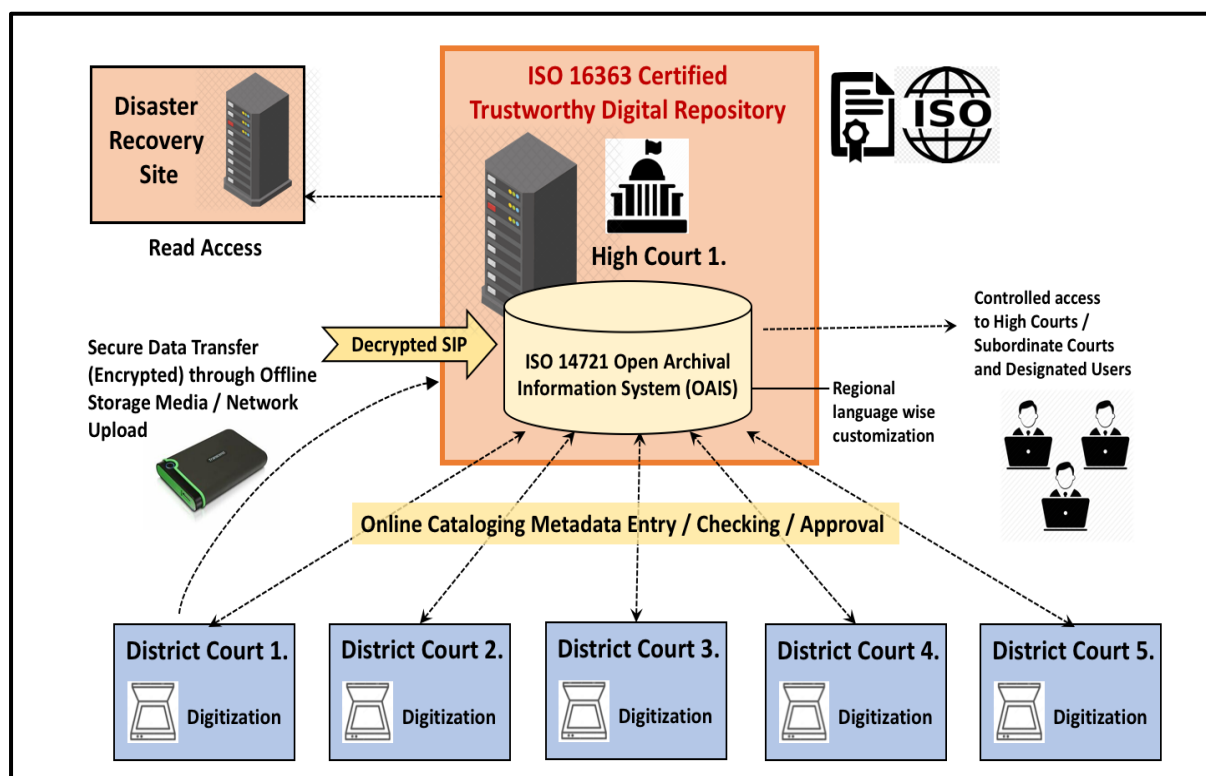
Disaster Recovery Site

Read Access

ISO 16363 Certified Trustworthy Digital Repository

ISO

High Court 1.

Decrypted SIP

ISO 14721 Open Archival Information System (OAIS)

Secure Data Transfer (Encrypted) through Offline Storage Media / Network Upload

Controlled access to High Courts / Subordinate Courts and Designated Users

Regional language wise customization

Online Cataloging Metadata Entry / Checking / Approval

District Court 1.
Digitization

District Court 2.
Digitization

District Court 3.
Digitization

District Court 4.
Digitization

District Court 5.
Digitization